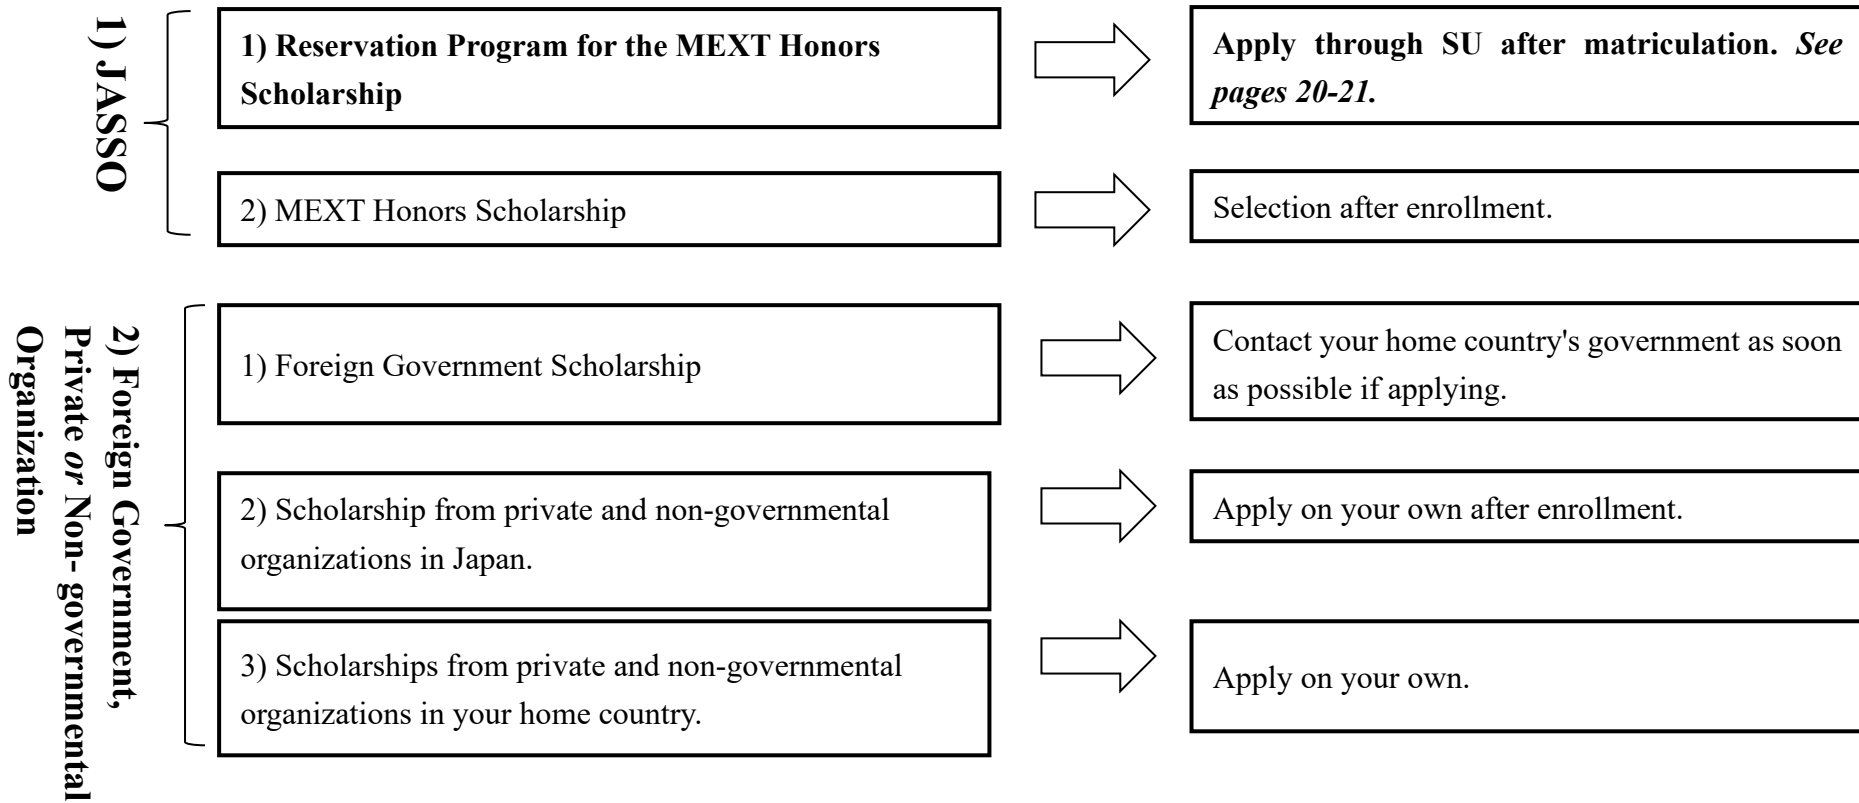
1) JASSO

1) Reservation Program for the MEXT Honors Scholarship

Apply through SU after matriculation. *See pages 20-21.*

2) MEXT Honors Scholarship

Selection after enrollment.

2) Foreign Government, Private *or* Non- governmental Organization

1) Foreign Government Scholarship

Contact your home country's government as soon as possible if applying.

2) Scholarship from private and non-governmental organizations in Japan.

Apply on your own after enrollment.

3) Scholarships from private and non-governmental organizations in your home country.

Apply on your own.